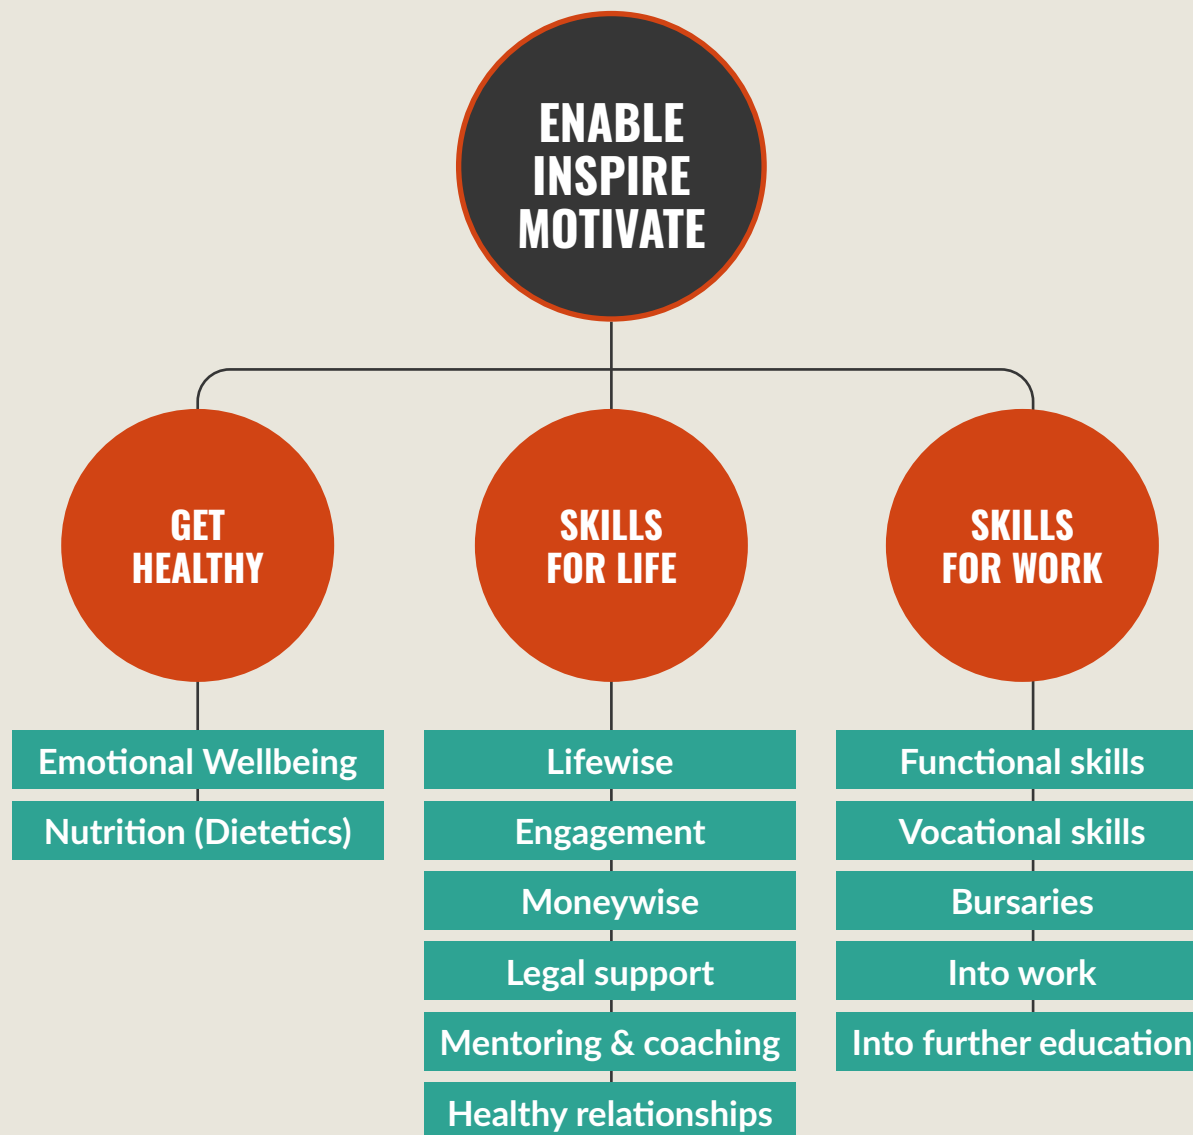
ENABLE
INSPIRE
MOTIVATE

GET HEALTHY

Emotional Wellbeing

Nutrition (Dietetics)

SKILLS FOR LIFE

Lifewise

Engagement

Moneywise

Legal support

Mentoring & coaching

Healthy relationships

SKILLS FOR WORK

Functional skills

Vocational skills

Bursaries

Into work

Into further education